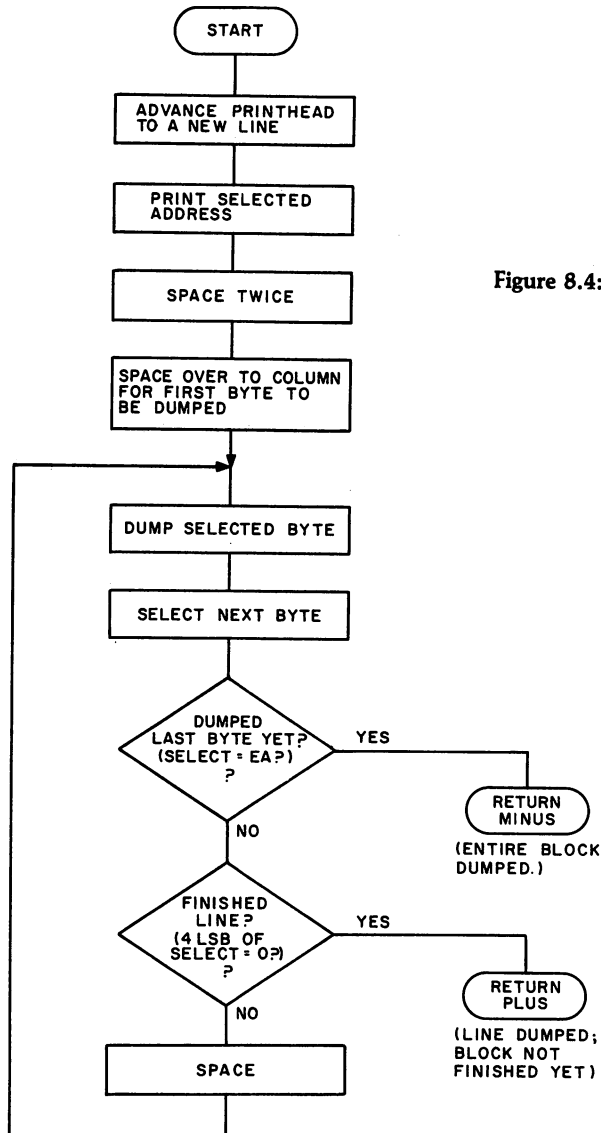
START

ADVANCE PRINTHEAD TO A NEW LINE

PRINT SELECTED ADDRESS

SPACE TWICE

SPACE OVER TO COLUMN FOR FIRST BYTE TO BE DUMPED

DUMP SELECTED BYTE

SELECT NEXT BYTE

DUMPED LAST BYTE YET? (SELECT = EA?) ?

YES

RETURN MINUS

(ENTIRE BLOCK DUMPED.)

NO

FINISHED LINE? (4 LSB OF SELECT = 0?) ?

YES

RETURN PLUS

(LINE DUMPED; BLOCK NOT FINISHED YET)

NO

SPACE

Figure 8.4: